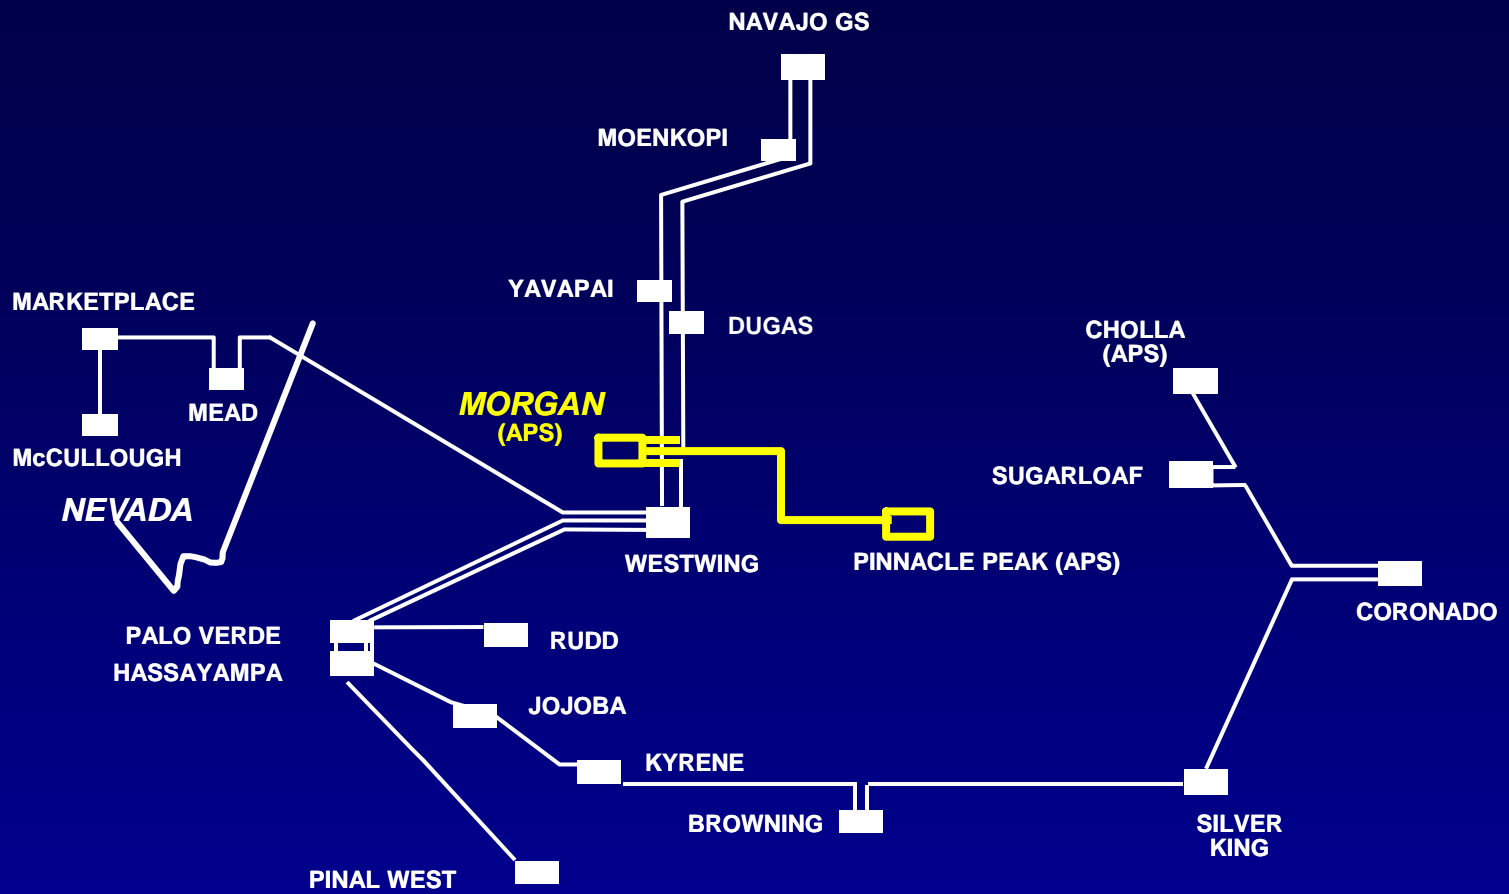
NAVAJO GS

MOENKOPI

YAVAPAI

DUGAS

MARKETPLACE

MEAD

McCULLOUGH

NEVADA

MORGAN
(APS)

CHOLLA
(APS)

SUGARLOAF

WESTWING

PINNACLE PEAK (APS)

CORONADO

PALO VERDE

HASSAYAMPA

RUDD

JOJOBA

KYRENE

BROWNING

SILVER
KING

PINAL WEST